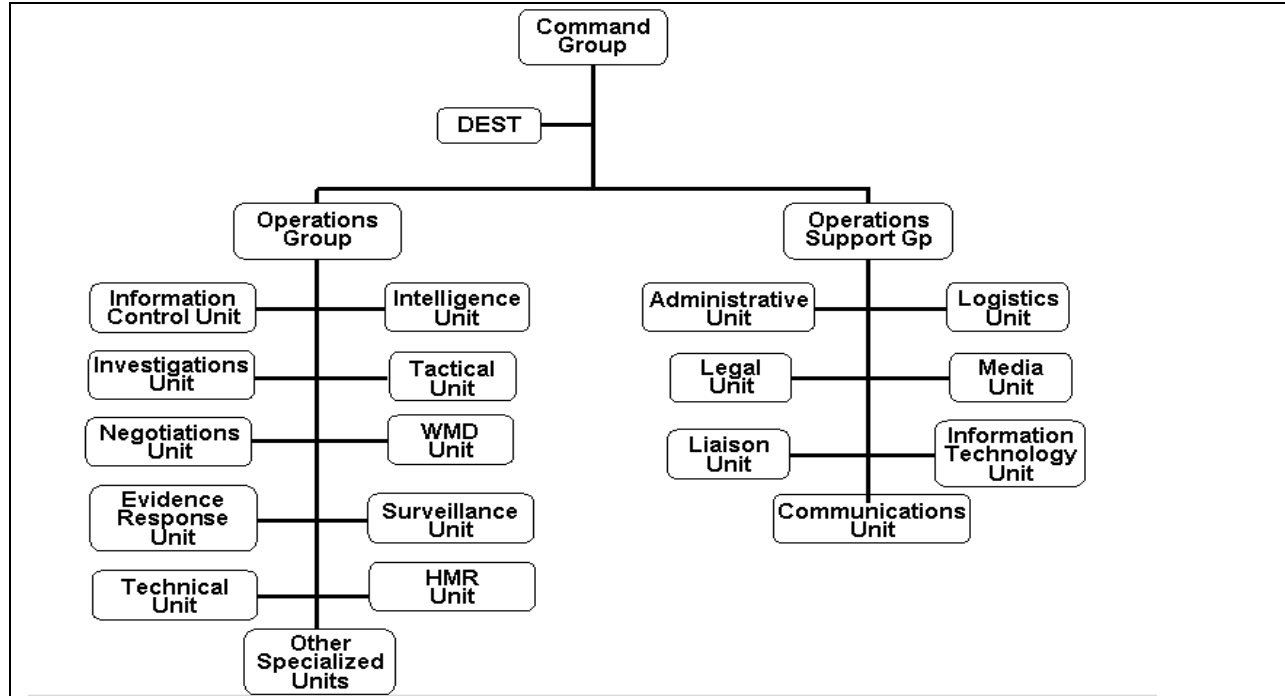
Command Group

DEST

Operations Group

Operations Support Gp

Information Control Unit

Intelligence Unit

Investigations Unit

Tactical Unit

Negotiations Unit

WMD Unit

Evidence Response Unit

Surveillance Unit

Technical Unit

HMR Unit

Other Specialized Units

Administrative Unit

Logistics Unit

Legal Unit

Media Unit

Liaison Unit

Information Technology Unit

Communications Unit